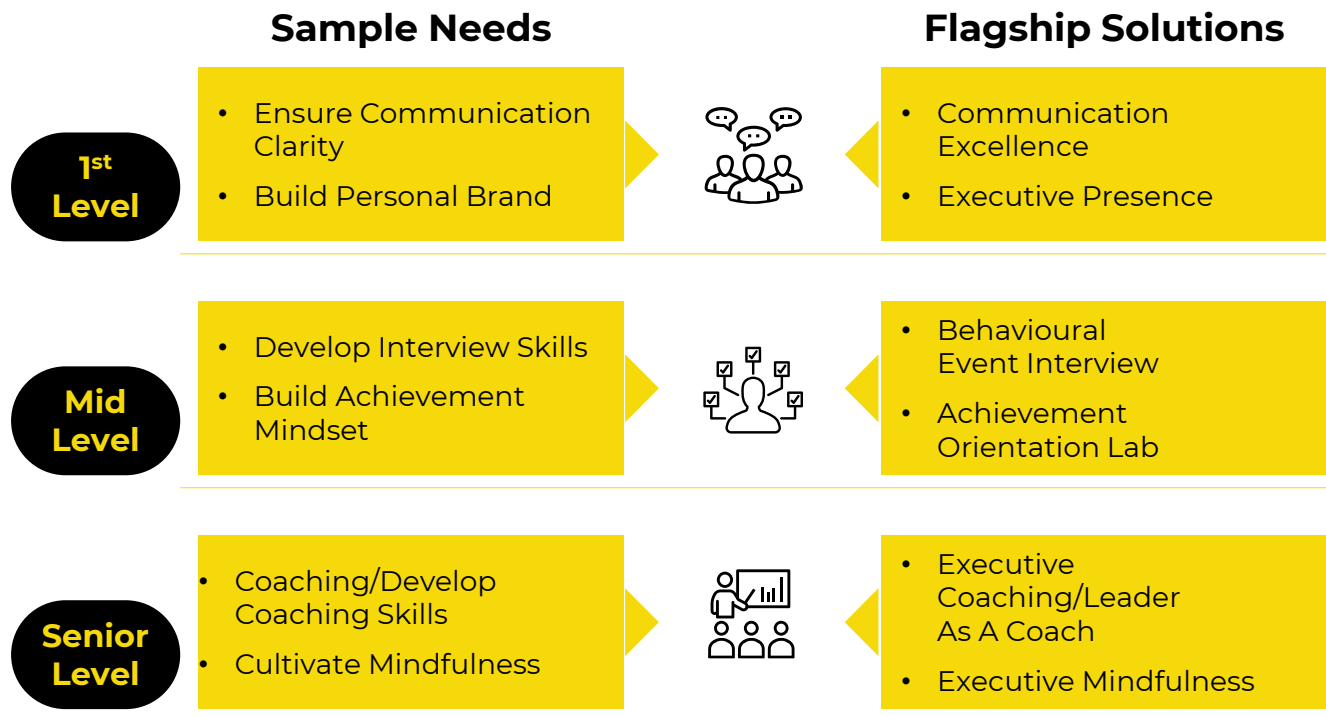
Sample Needs

Flagship Solutions

1$^{st}$ Level

• Ensure Communication Clarity
• Build Personal Brand

• Communication Excellence
• Executive Presence

Mid Level

• Develop Interview Skills
• Build Achievement Mindset

• Behavioural Event Interview
• Achievement Orientation Lab

Senior Level

• Coaching/Develop Coaching Skills
• Cultivate Mindfulness

• Executive Coaching/Leader As A Coach
• Executive Mindfulness